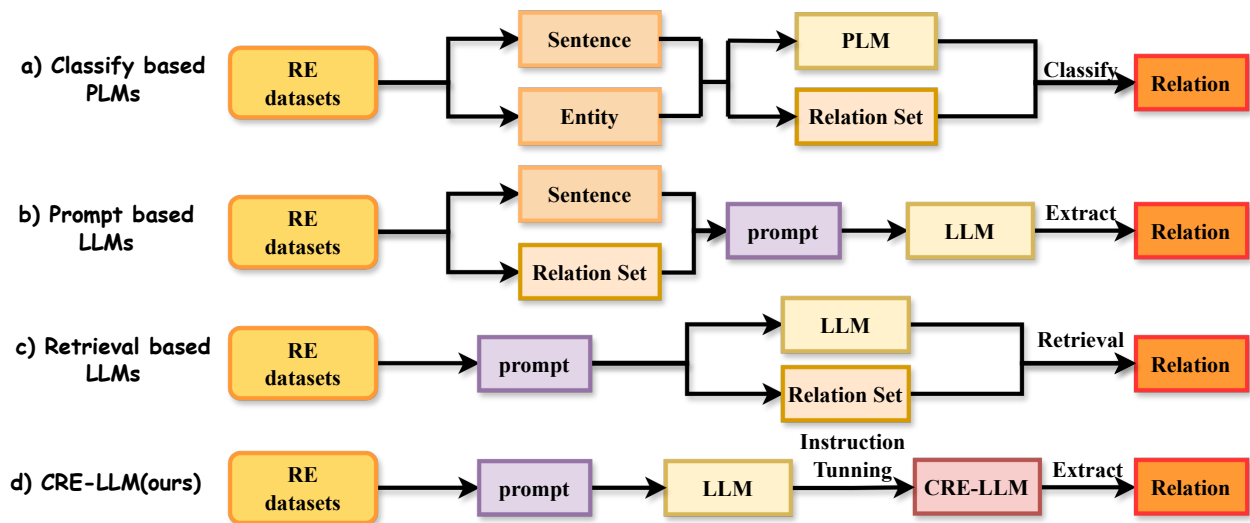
a) Classify based PLMs

RE datasets

Sentence

Entity

PLM

Relation Set

Classify

Relation

b) Prompt based LLMs

RE datasets

Sentence

Relation Set

prompt

LLM

Extract

Relation

c) Retrieval based LLMs

RE datasets

prompt

LLM

Relation Set

Retrieval

Relation

d) CRE-LLM(ours)

RE datasets

prompt

LLM

Instruction Tunning

CRE-LLM

Extract

Relation